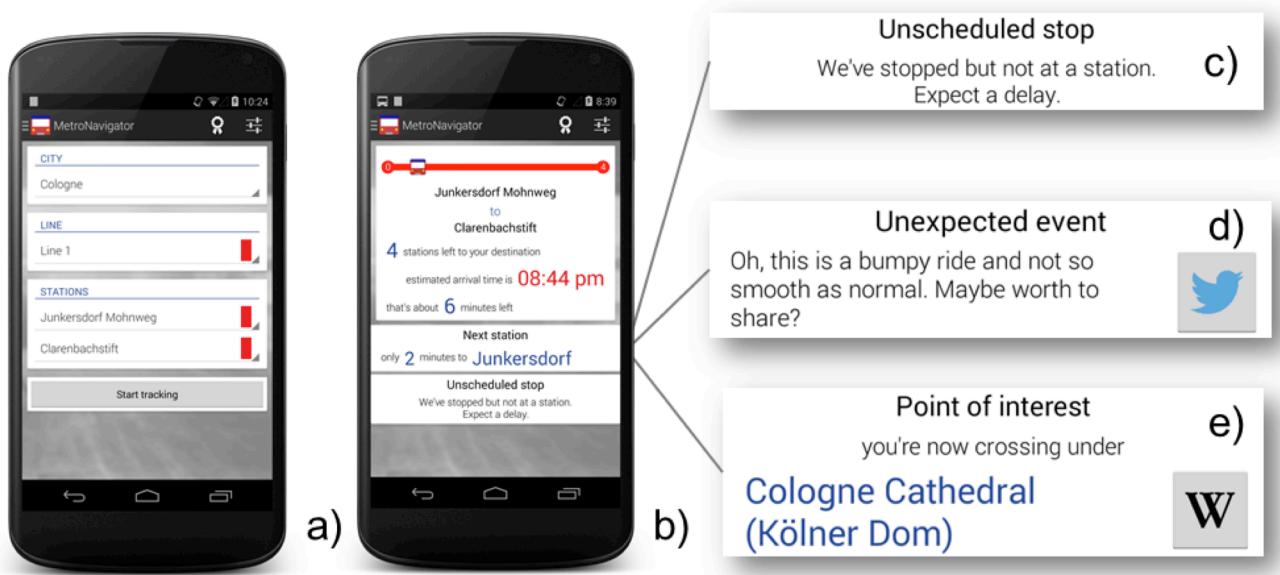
10:24

MetroNavigator

CITY

Cologne

LINE

Line 1

STATIONS

Junkersdorf Mohnweg

Clarenbachstift

Start tracking

a)

8:39

MetroNavigator

0

4

Junkersdorf Mohnweg

to

Clarenbachstift

4 stations left to your destination

estimated arrival time is 08:44 pm

that's about 6 minutes left

Next station

only 2 minutes to Junkersdorf

Unscheduled stop

We've stopped but not at a station. Expect a delay.

b)

Unscheduled stop

We've stopped but not at a station. Expect a delay.

c)

Unexpected event

Oh, this is a bumpy ride and not so smooth as normal. Maybe worth to share?

d)

Point of interest

you're now crossing under

Cologne Cathedral (Kölner Dom)

W

e)